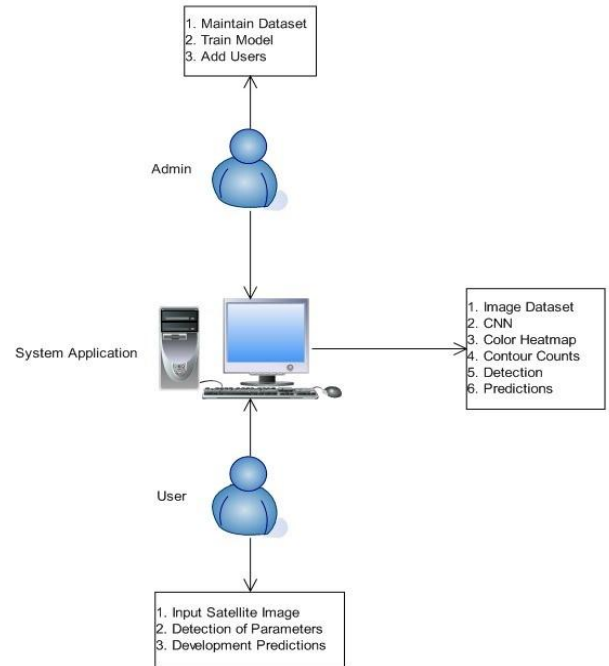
1. Maintain Dataset
2. Train Model
3. Add Users

Admin

System Application

1. Image Dataset
2. CNN
3. Color Heatmap
4. Contour Counts
5. Detection
6. Predictions

User

1. Input Satellite Image
2. Detection of Parameters
3. Development Predictions